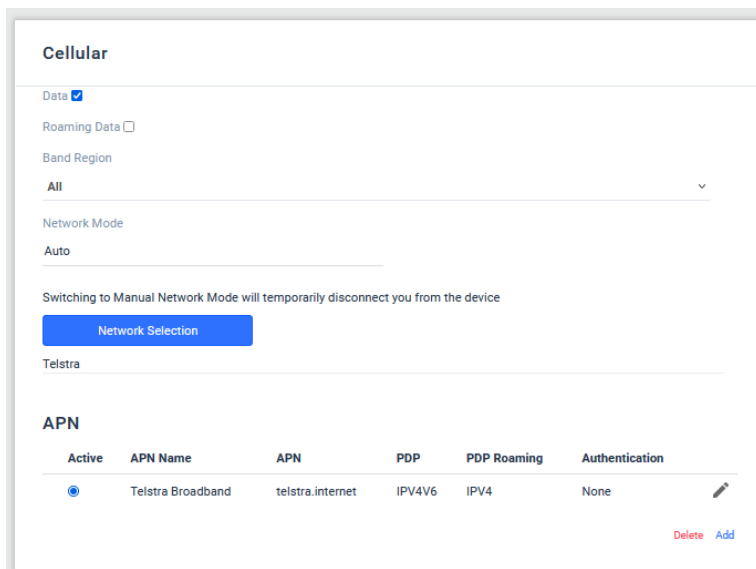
Cellular

Data

Roaming Data

Band Region

All

Network Mode

Auto

Switching to Manual Network Mode will temporarily disconnect you from the device

Network Selection

Telstra

APN

| Active | APN Name | APN | PDP | PDP Roaming | Authentication |
|---|---|---|---|---|---|
| | Telstra Broadband | telstra.internet | IPV4V6 | IPV4 | None |

Delete Add